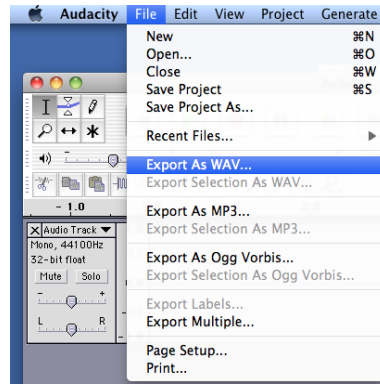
Audacity File Edit View Project Generate

New ⌘N
Open... ⌘O
Close ⌘W
Save Project ⌘S
Save Project As...

Recent Files...

Export As WAV...
Export Selection As WAV...

Export As MP3...
Export Selection As MP3...

Export As Ogg Vorbis...
Export Selection As Ogg Vorbis...

Export Labels...
Export Multiple...

Page Setup...
Print...

- 1.0

Audio Track
Mono, 44100Hz
32-bit float
Mute Solo
L R